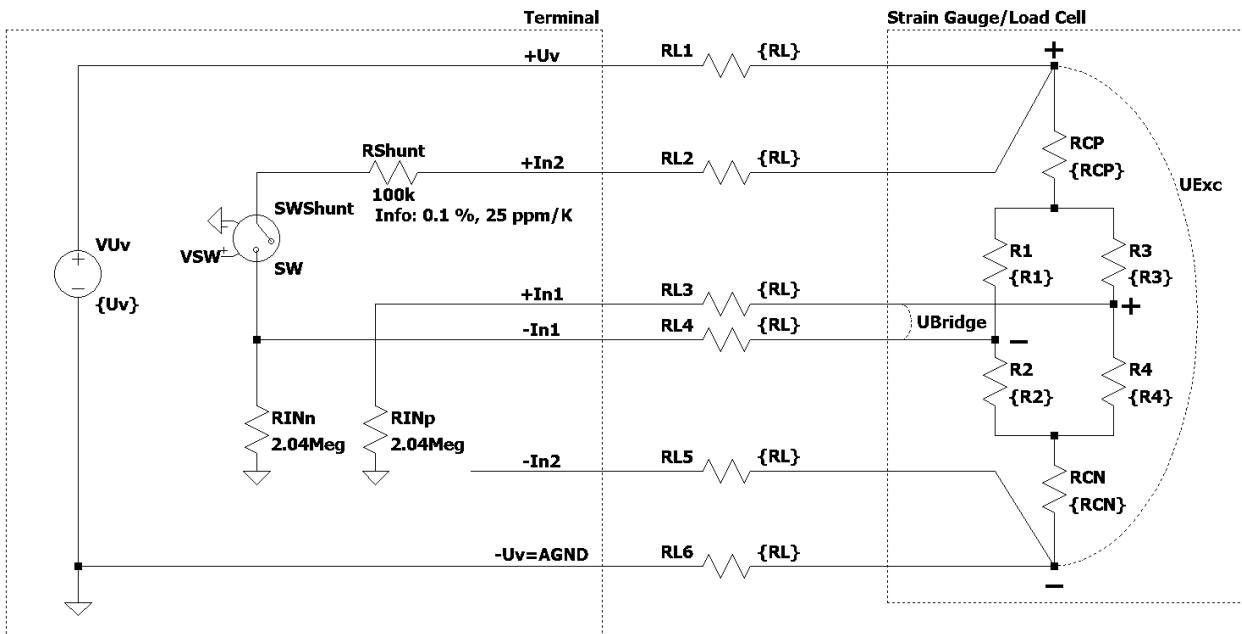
Terminal

Strain Gauge/Load Cell

+Uv
RL1 {RL}
+

RShunt
100k
Info: 0.1 %, 25 ppm/K
+In2
RL2 {RL}
RCP
{RCP}
UExc

SWShunt
VSW
SW

VUv
{Uv}

R1
{R1}
R3
{R3}

+In1
RL3 {RL}
+
-In1
RL4 {RL}
UBridge
−

R2
{R2}
R4
{R4}

RINn
2.04Meg
RINp
2.04Meg

-In2
RL5 {RL}
RCN
{RCN}

-Uv=AGND
RL6 {RL}
−